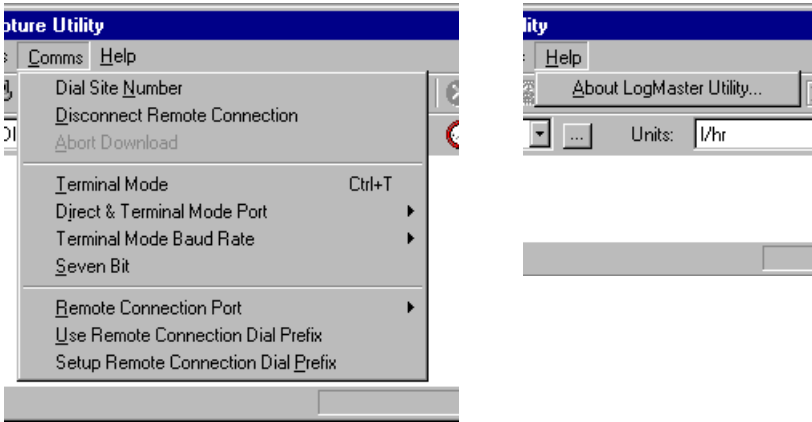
pture Utility
s Comms Help
Dial Site Number
Disconnect Remote Connection
Abort Download
Terminal Mode Ctrl+T
Direct & Terminal Mode Port
Terminal Mode Baud Rate
Seven Bit
Remote Connection Port
Use Remote Connection Dial Prefix
Setup Remote Connection Dial Prefix

lity
Help
About LogMaster Utility...
...
Units: l/hr